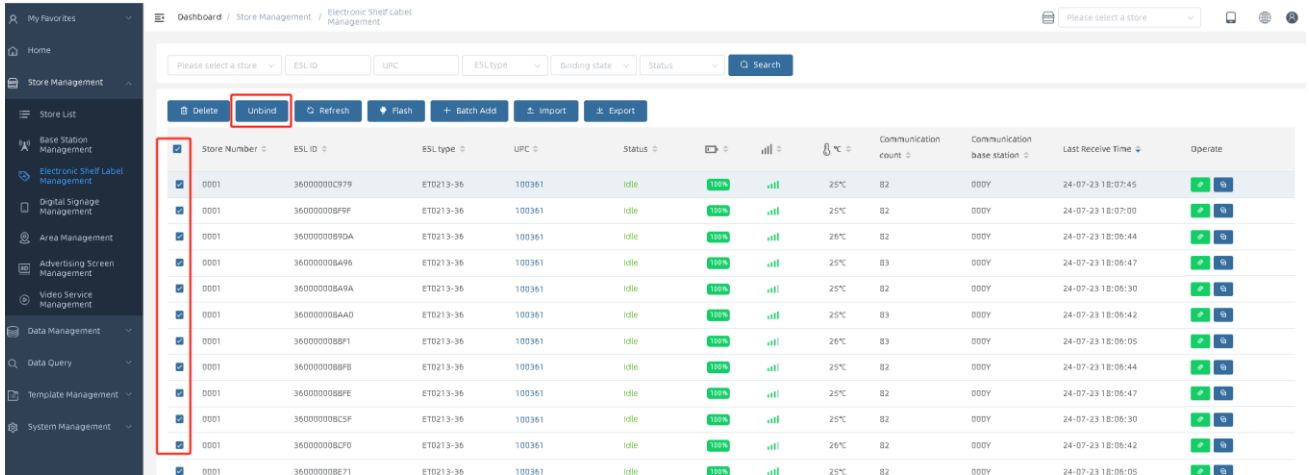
My Favorites
Home
Store Management
Store List
Base Station Management
Electronic Shelf Label Management
Digital Signage Management
Area Management
Advertising Screen Management
Video Service Management
Data Management
Data Query
Template Management
System Management

Dashboard / Store Management / Electronic Shelf Label Management

Please select a store

Please select a store | ESL ID | UPC | ESL type | Binding state | Status | Search

Delete | Unbind | Refresh | Flash | + Batch Add | Import | Export

| | Store Number | ESL ID | ESL type | UPC | Status | | | ℃ | Communication count | Communication base station | Last Receive Time | Operate |
|---|---|---|---|---|---|---|---|---|---|---|---|---|
| | 0001 | 36000000C979 | ET0213-36 | 100361 | Idle | 100% | | 25℃ | 82 | 000Y | 24-07-23 18:07:45 | |
| | 0001 | 360000008F9F | ET0213-36 | 100361 | Idle | 100% | | 25℃ | 82 | 000Y | 24-07-23 18:07:00 | |
| | 0001 | 3600000089DA | ET0213-36 | 100361 | Idle | 100% | | 26℃ | 82 | 000Y | 24-07-23 18:06:44 | |
| | 0001 | 360000008A96 | ET0213-36 | 100361 | Idle | 100% | | 25℃ | 83 | 000Y | 24-07-23 18:06:47 | |
| | 0001 | 360000008A9A | ET0213-36 | 100361 | Idle | 100% | | 25℃ | 82 | 000Y | 24-07-23 18:06:30 | |
| | 0001 | 360000008AA0 | ET0213-36 | 100361 | Idle | 100% | | 25℃ | 83 | 000Y | 24-07-23 18:06:42 | |
| | 0001 | 360000008BF1 | ET0213-36 | 100361 | Idle | 100% | | 26℃ | 83 | 000Y | 24-07-23 18:06:05 | |
| | 0001 | 360000008BFB | ET0213-36 | 100361 | Idle | 100% | | 25℃ | 82 | 000Y | 24-07-23 18:06:44 | |
| | 0001 | 360000008BFE | ET0213-36 | 100361 | Idle | 100% | | 25℃ | 82 | 000Y | 24-07-23 18:06:47 | |
| | 0001 | 360000008C5F | ET0213-36 | 100361 | Idle | 100% | | 25℃ | 82 | 000Y | 24-07-23 18:06:30 | |
| | 0001 | 360000008CF0 | ET0213-36 | 100361 | Idle | 100% | | 26℃ | 82 | 000Y | 24-07-23 18:06:42 | |
| | 0001 | 360000008E71 | ET0213-36 | 100361 | Idle | 100% | | 25℃ | 82 | 000Y | 24-07-23 18:06:05 | |